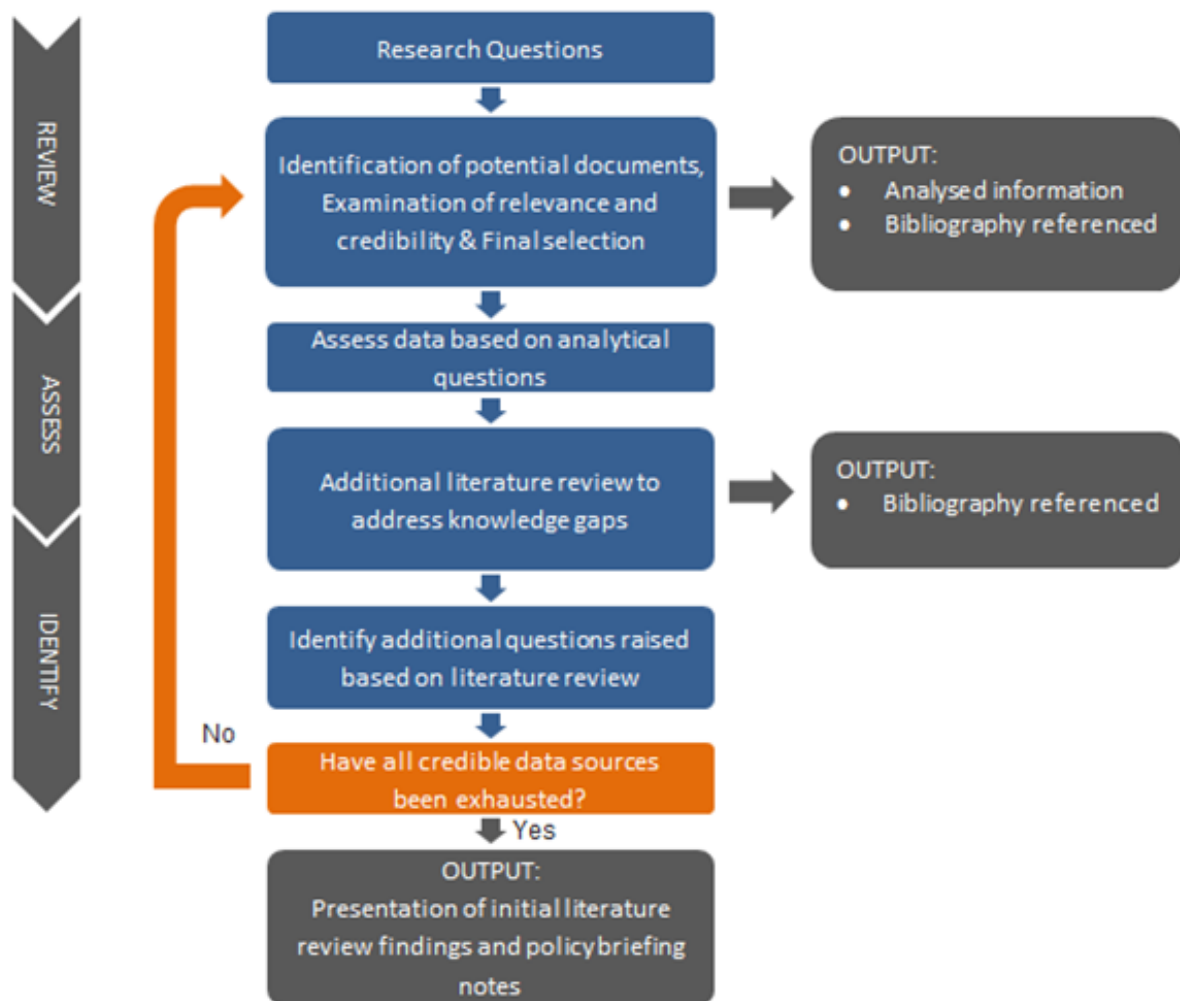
REVIEW

ASSESS

IDENTIFY

Research Questions

Identification of potential documents, Examination of relevance and credibility & Final selection

OUTPUT:
• Analysed information
• Bibliography referenced

Assess data based on analytical questions

Additional literature review to address knowledge gaps

OUTPUT:
• Bibliography referenced

Identify additional questions raised based on literature review

No

Have all credible data sources been exhausted?

Yes

OUTPUT:
Presentation of initial literature review findings and policy briefing notes